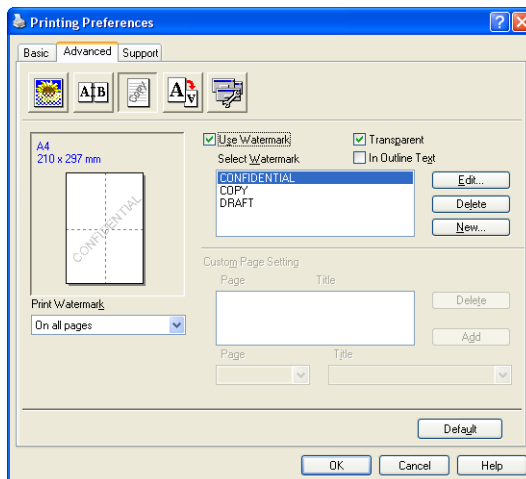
Printing Preferences

Basic | Advanced | Support

A|B

Copy

A4
210 x 297 mm

CONFIDENTIAL

Print Watermark
On all pages

Use Watermark
Select Watermark
CONFIDENTIAL
COPY
DRAFT

Transparent
In Outline Text

Edit...
Delete
New...

Custom Page Setting
Page
Title
Delete
Add
Page
Title

Default

OK
Cancel
Help